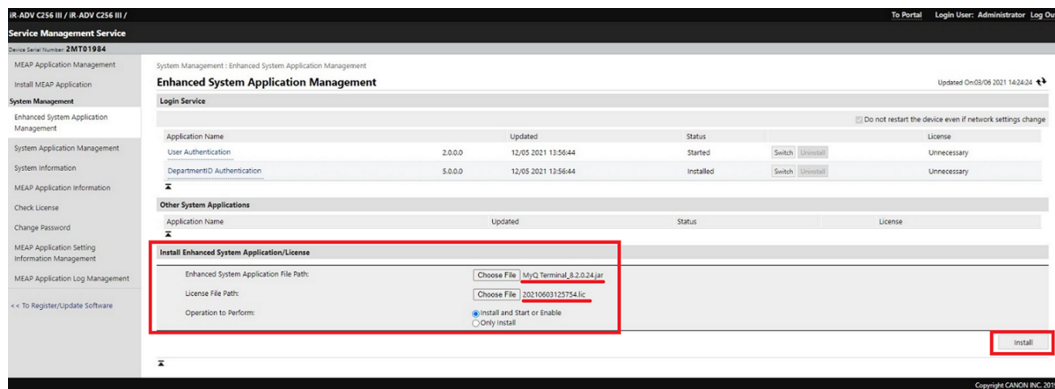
iR-ADV C256 III / iR-ADV C256 III /

To Portal Login User: Administrator Log Ou

Service Management Service

Device Serial Number: 2MT01984

MEAP Application Management

Install MEAP Application

System Management

Enhanced System Application Management

System Application Management

System Information

MEAP Application Information

Check License

Change Password

MEAP Application Setting Information Management

MEAP Application Log Management

<< To Register/Update Software

System Management : Enhanced System Application Management

Enhanced System Application Management

Updated On03/06 2021 14:24:24

Login Service

Do not restart the device even if network settings change

| Application Name | | Updated | Status | | License |
|---|---|---|---|---|---|
| User Authentication | 2.0.0.0 | 12/05 2021 13:56:44 | Started | Switch Uninstall | Unnecessary |
| DepartmentID Authentication | 5.0.0.0 | 12/05 2021 13:56:44 | Installed | Switch Uninstall | Unnecessary |

Other System Applications

| Application Name | Updated | Status | License |
|---|---|---|---|

Install Enhanced System Application/License

Enhanced System Application File Path: Choose File MyQ Terminal_8.2.0.24.jar

License File Path: Choose File 20210603125754.lic

Operation to Perform: Install and Start or Enable
Only Install

Install

Copyright CANON INC. 201